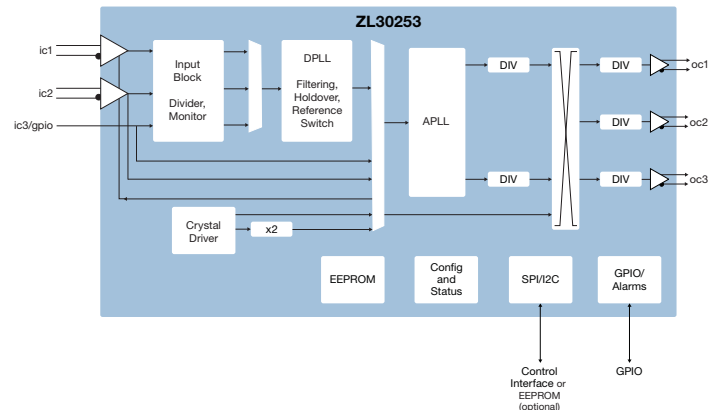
ZL30253

ic1

ic2

ic3/gpio

Input Block

Divider, Monitor

DPLL

Filtering, Holdover, Reference Switch

APLL

DIV

DIV

DIV

DIV

DIV

oc1

oc2

oc3

Crystal Driver

x2

EEPROM

Config and Status

SPI/I2C

GPIO/ Alarms

Control Interface or EEPROM (optional)

GPIO